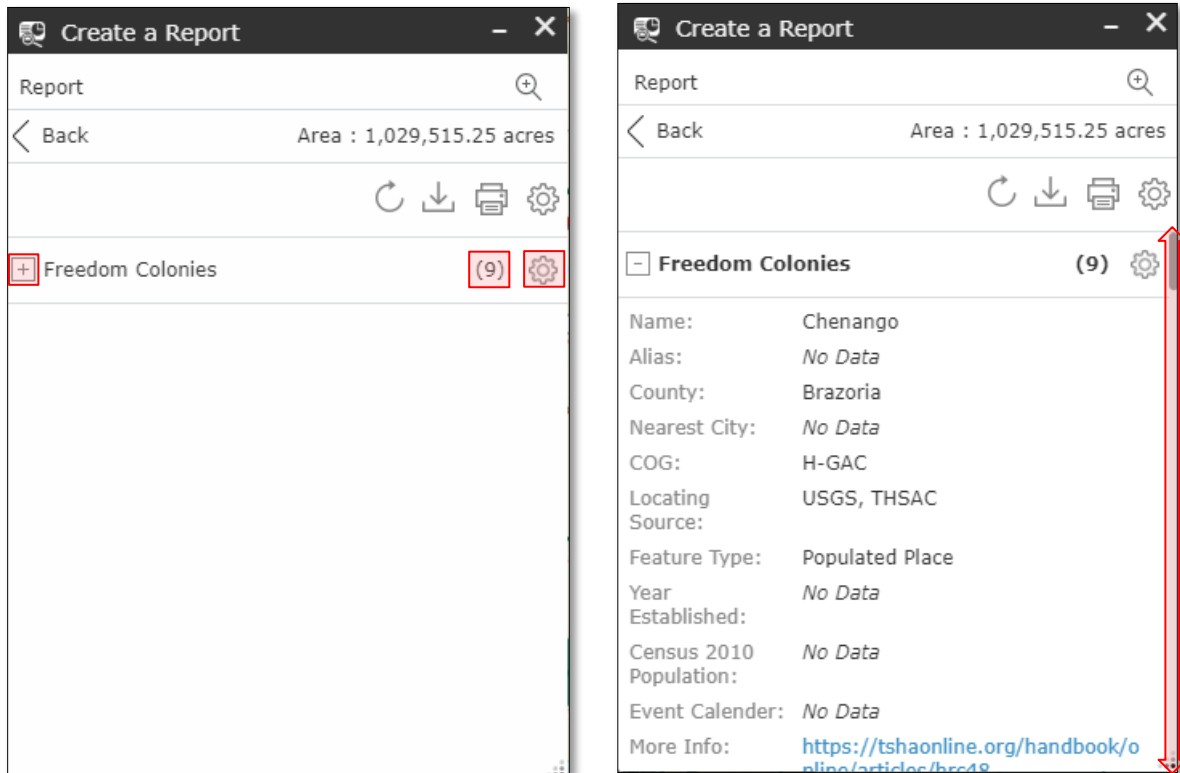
Create a Report

Report

Back

Area : 1,029,515.25 acres

+ Freedom Colonies (9)

Create a Report

Report

Back

Area : 1,029,515.25 acres

− Freedom Colonies (9)

| | |
|---|---|
| Name: | Chenango |
| Alias: | *No Data* |
| County: | Brazoria |
| Nearest City: | *No Data* |
| COG: | H-GAC |
| Locating Source: | USGS, THSAC |
| Feature Type: | Populated Place |
| Year Established: | *No Data* |
| Census 2010 Population: | *No Data* |
| Event Calender: | *No Data* |
| More Info: | https://tshaonline.org/handbook/o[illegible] |